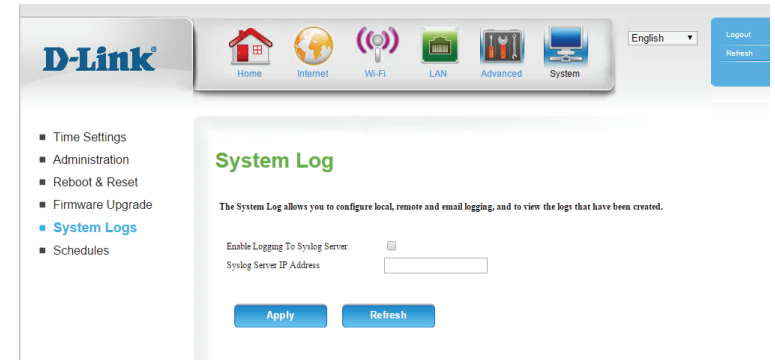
D-Link®

Home
Internet
Wi-Fi
LAN
Advanced
System

English

Logout
Refresh

Time Settings
Administration
Reboot & Reset
Firmware Upgrade
System Logs
Schedules

System Log

The System Log allows you to configure local, remote and email logging, and to view the logs that have been created.

Enable Logging To Syslog Server
Syslog Server IP Address

Apply
Refresh